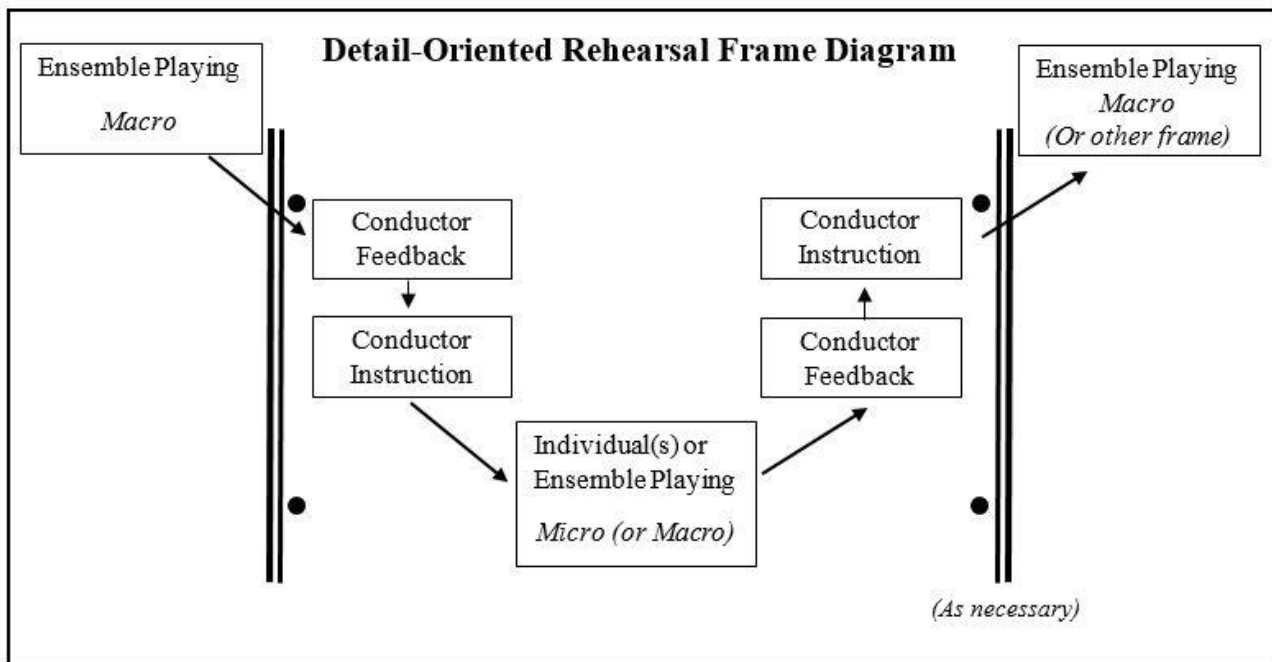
Detail-Oriented Rehearsal Frame Diagram

Ensemble Playing
*Macro*

Conductor Feedback

Conductor Instruction

Individual(s) or Ensemble Playing
*Micro (or Macro)*

Conductor Feedback

Conductor Instruction

Ensemble Playing
*Macro*
*(Or other frame)*

*(As necessary)*